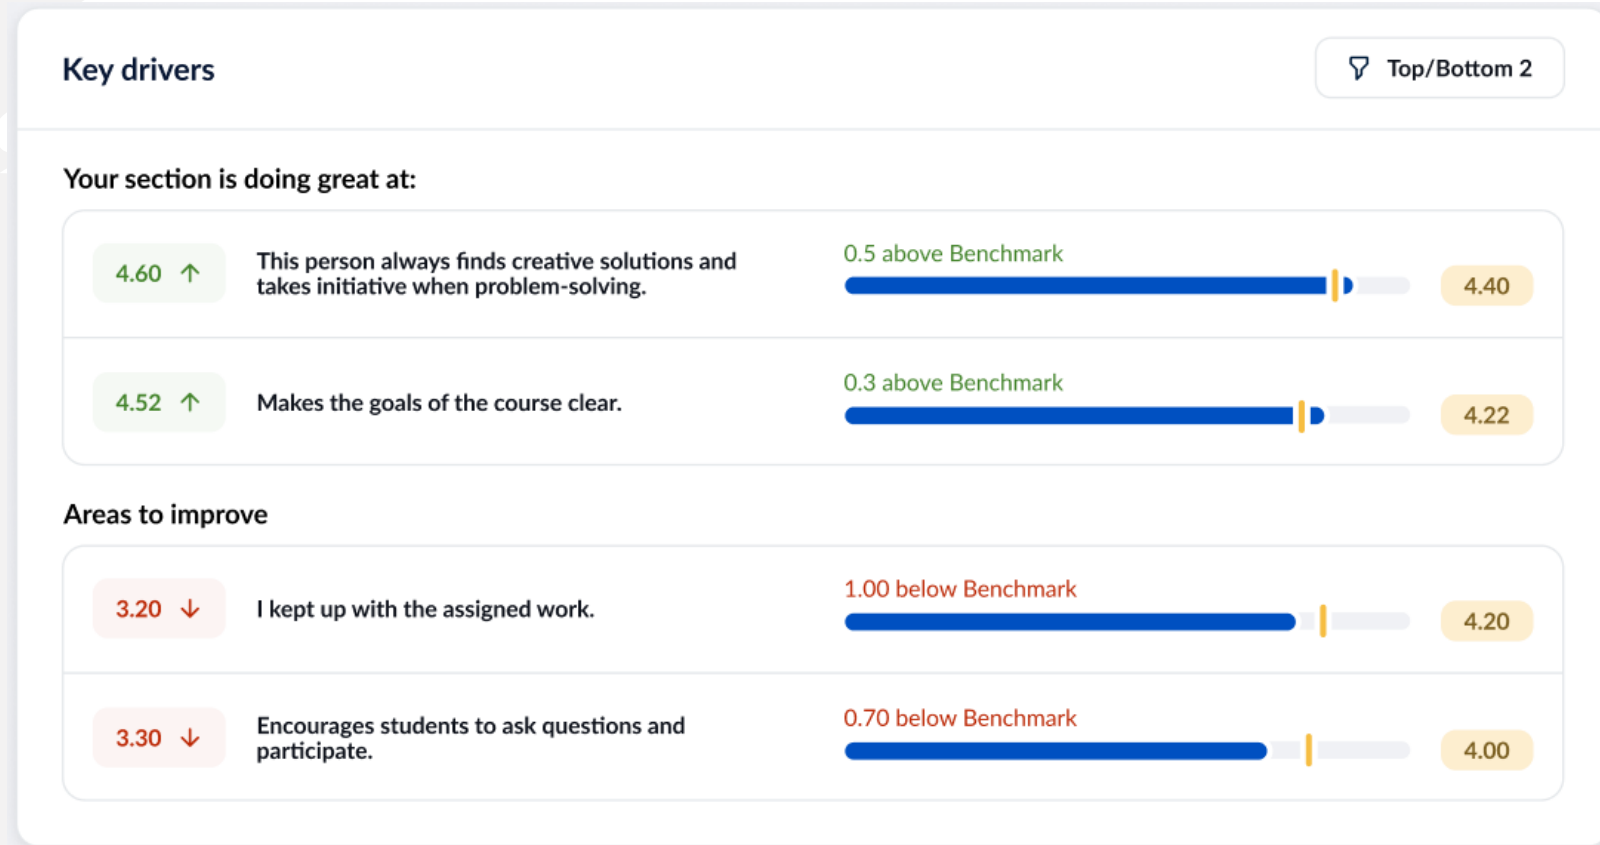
Key drivers

Top/Bottom 2

Your section is doing great at:

4.60 ↑ This person always finds creative solutions and takes initiative when problem-solving.
0.5 above Benchmark
4.40

4.52 ↑ Makes the goals of the course clear.
0.3 above Benchmark
4.22

Areas to improve

3.20 ↓ I kept up with the assigned work.
1.00 below Benchmark
4.20

3.30 ↓ Encourages students to ask questions and participate.
0.70 below Benchmark
4.00